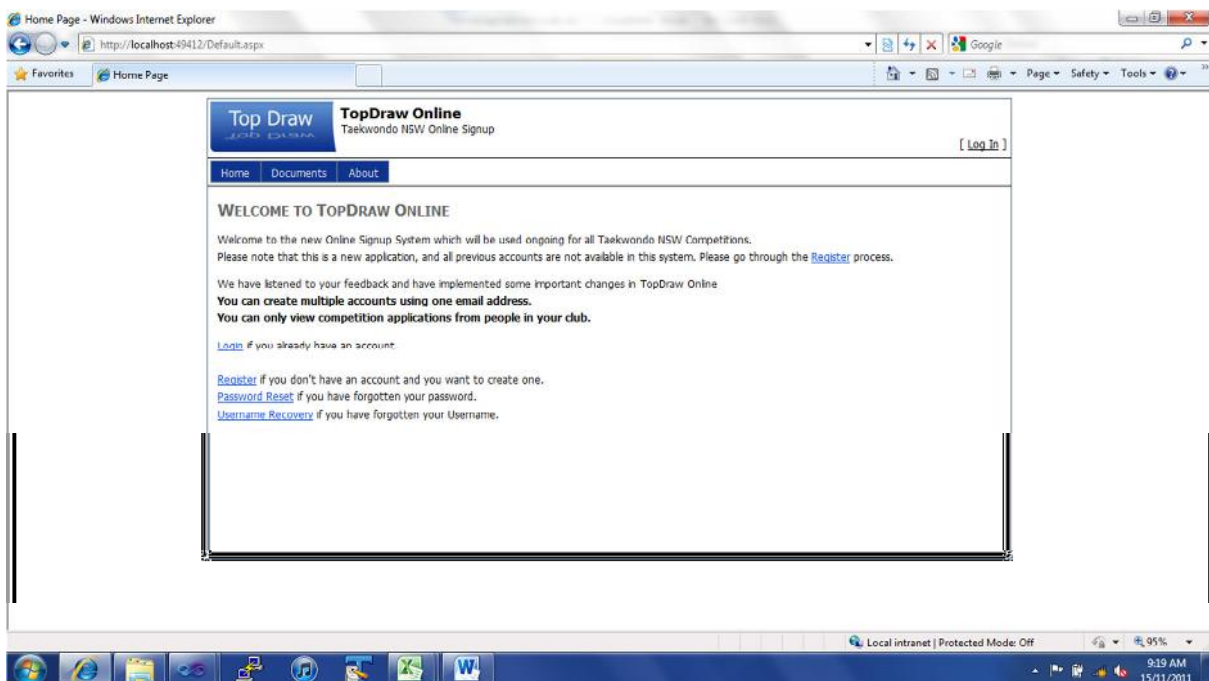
Home Page - Windows Internet Explorer

http://localhost:49412/Default.aspx

Google

Favorites

Home Page

Page ▾ Safety ▾ Tools ▾

Top Draw

TopDraw Online

Taekwondo NSW Online Signup

[ Log In ]

Home | Documents | About

WELCOME TO TOPDRAW ONLINE

Welcome to the new Online Signup System which will be used ongoing for all Taekwondo NSW Competitions. Please note that this is a new application, and all previous accounts are not available in this system. Please go through the Register process.

We have listened to your feedback and have implemented some important changes in TopDraw Online
You can create multiple accounts using one email address.
You can only view competition applications from people in your club.

Login if you already have an account.

Register if you don't have an account and you want to create one.
Password Reset if you have forgotten your password.
Username Recovery if you have forgotten your Username.

Local intranet | Protected Mode: Off

95%

9:19 AM
15/11/2011